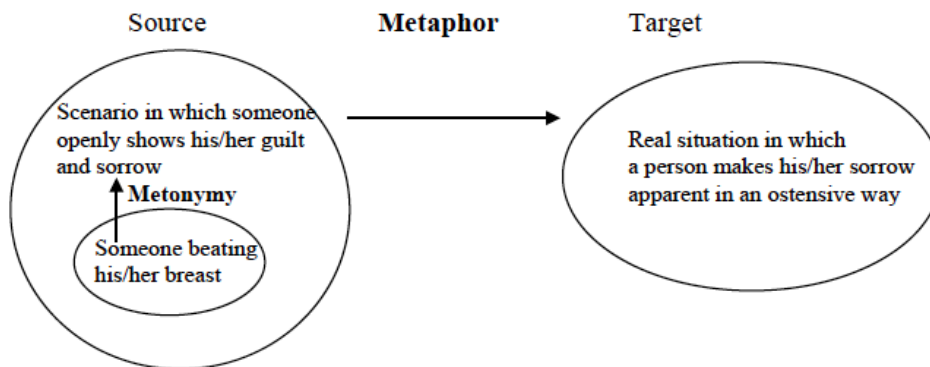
Source

Metaphor

Target

Scenario in which someone openly shows his/her guilt and sorrow

Metonymy

Someone beating his/her breast

Real situation in which a person makes his/her sorrow apparent in an ostensive way